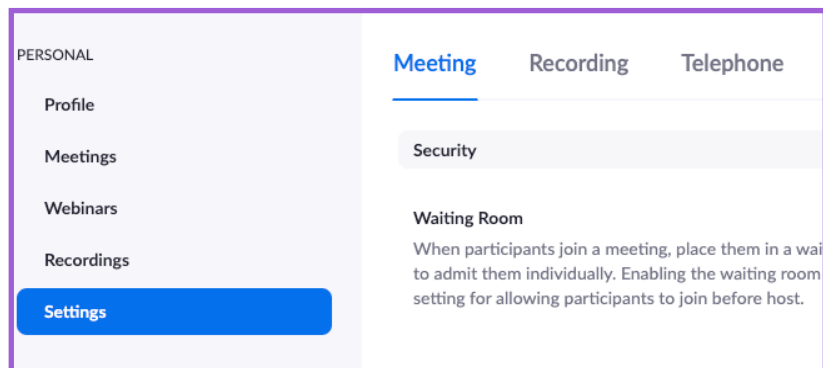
PERSONAL

Profile

Meetings

Webinars

Recordings

Settings

Meeting Recording Telephone

Security

Waiting Room

When participants join a meeting, place them in a wai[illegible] to admit them individually. Enabling the waiting room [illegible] setting for allowing participants to join before host.